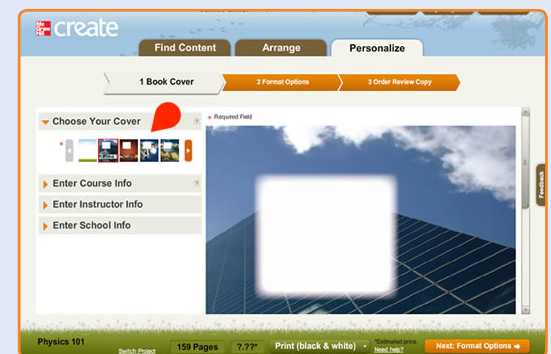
create

Find Content

Arrange

Personalize

1 Book Cover

2 Format Options

3 Order Review Copy

Choose Your Cover

*

* Required Field

Enter Course Info

Enter Instructor Info

Enter School Info

Feedback

Physics 101

Switch Project

159 Pages

?.??*

Print (black & white)

*Estimated price.

need help?

Next: Format Options